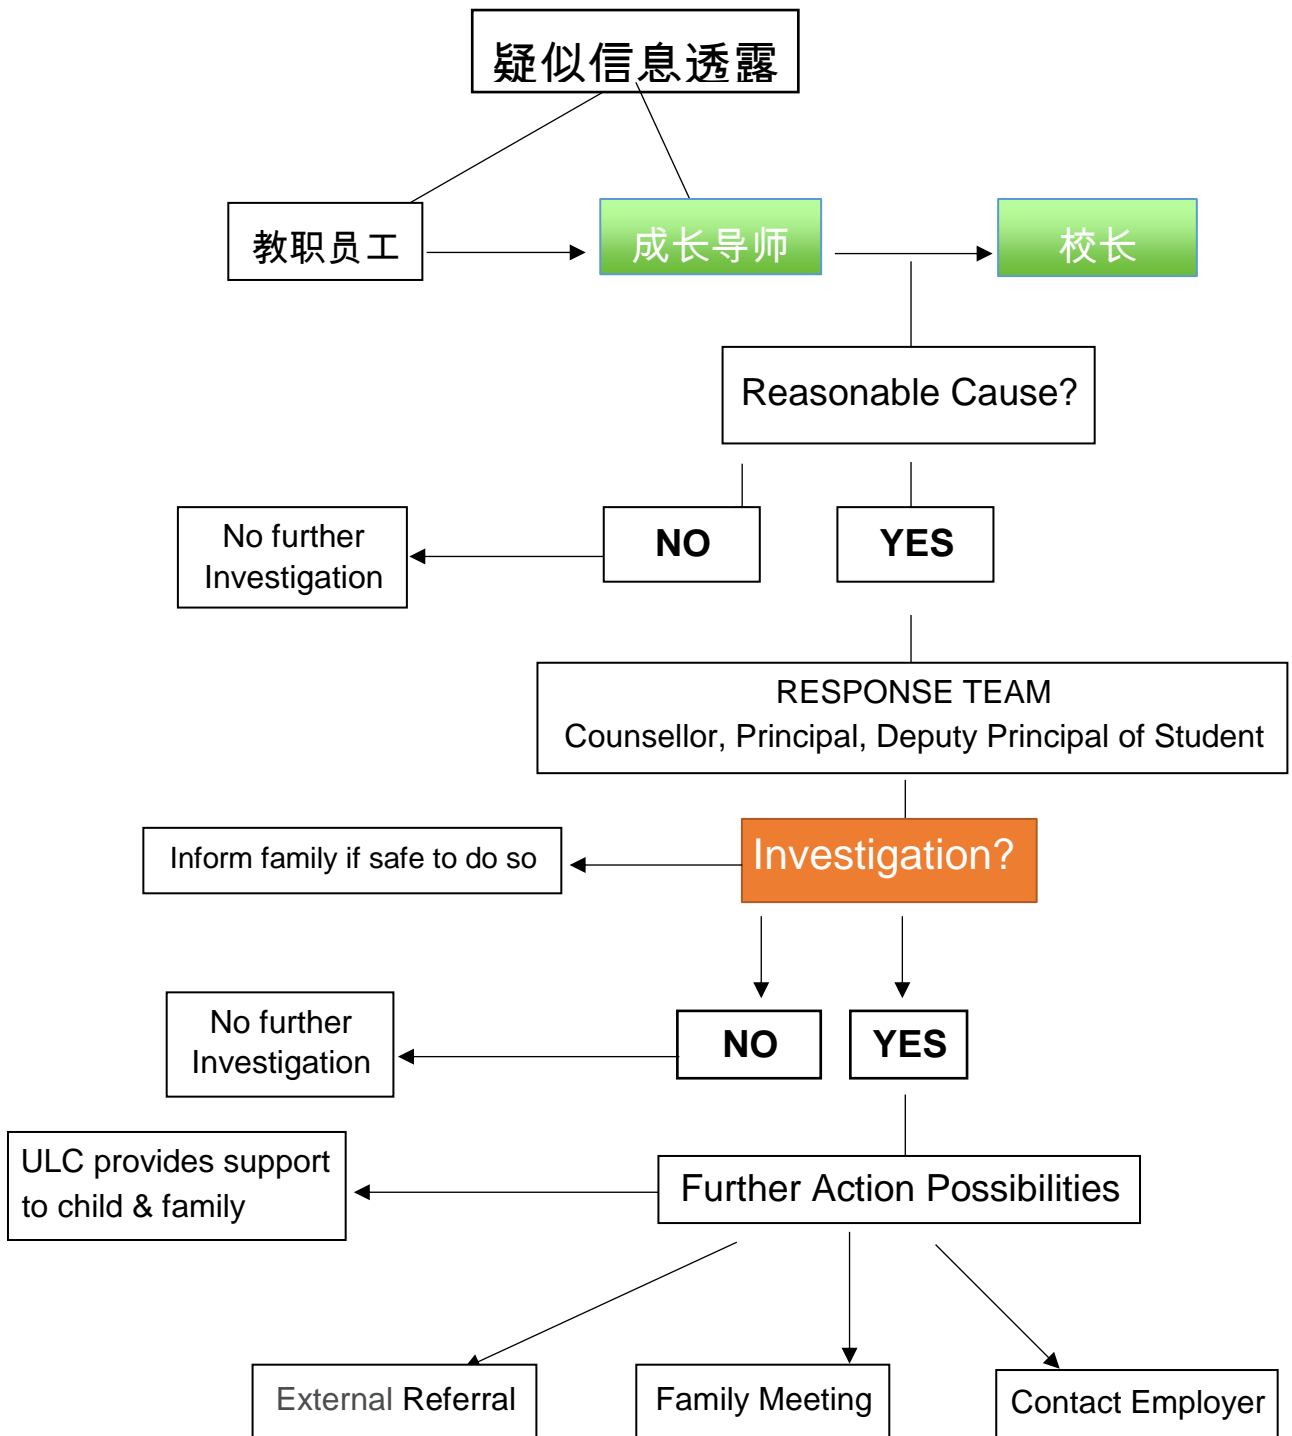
疑似信息透露

教职员工

成长导师

校长

Reasonable Cause?

No further Investigation

NO

YES

RESPONSE TEAM
Counsellor, Principal, Deputy Principal of Student

Inform family if safe to do so

Investigation?

No further Investigation

NO

YES

ULC provides support to child & family

Further Action Possibilities

External Referral

Family Meeting

Contact Employer